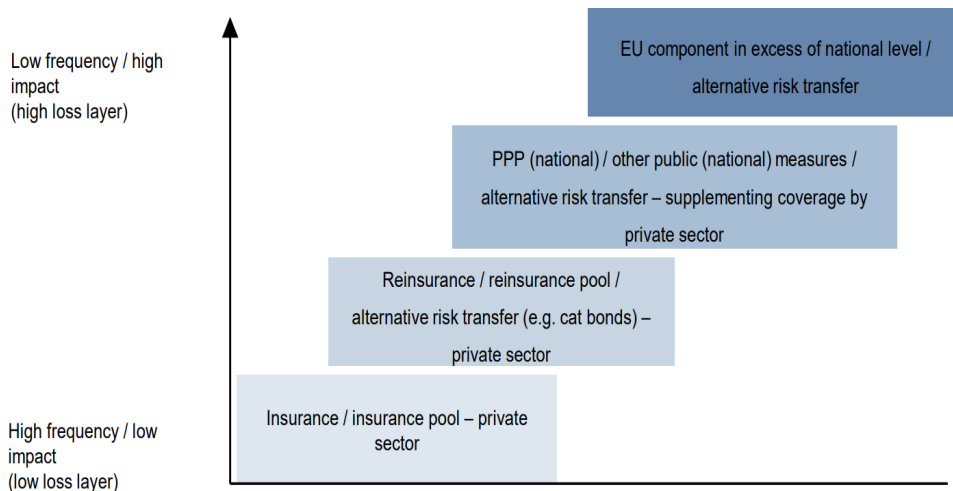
Low frequency / high impact (high loss layer)

EU component in excess of national level / alternative risk transfer

PPP (national) / other public (national) measures / alternative risk transfer – supplementing coverage by private sector

Reinsurance / reinsurance pool / alternative risk transfer (e.g. cat bonds) – private sector

Insurance / insurance pool – private sector

High frequency / low impact (low loss layer)